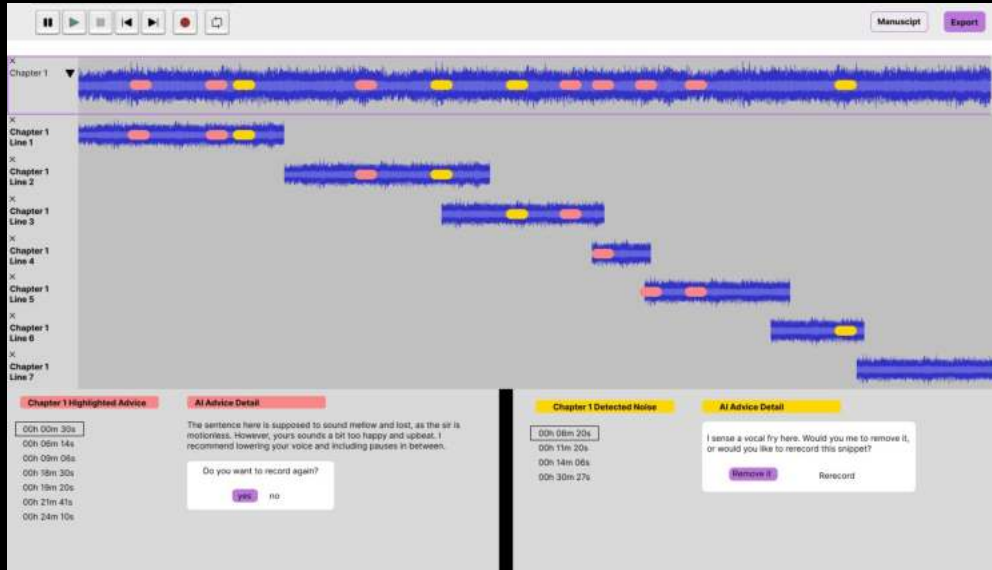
Manuscipt

Export

×
Chapter 1

×
Chapter 1 Line 1

×
Chapter 1 Line 2

×
Chapter 1 Line 3

×
Chapter 1 Line 4

×
Chapter 1 Line 5

×
Chapter 1 Line 6

×
Chapter 1 Line 7

Chapter 1 Highlighted Advice

00h 00m 30s
00h 06m 14s
00h 09m 06s
00h 18m 30s
00h 19m 20s
00h 21m 41s
00h 24m 10s

AI Advice Detail

The sentence here is supposed to sound mellow and lost, as the air is motionless. However, yours sounds a bit too happy and upbeat. I recommend lowering your voice and including pauses in between.

Do you want to record again?

yes no

Chapter 1 Detected Noise

00h 08m 20s
00h 11m 20s
00h 14m 06s
00h 30m 27s

AI Advice Detail

I sense a vocal fry here. Would you me to remove it, or would you like to rerecord this snippet?

Remove it

Rerecord